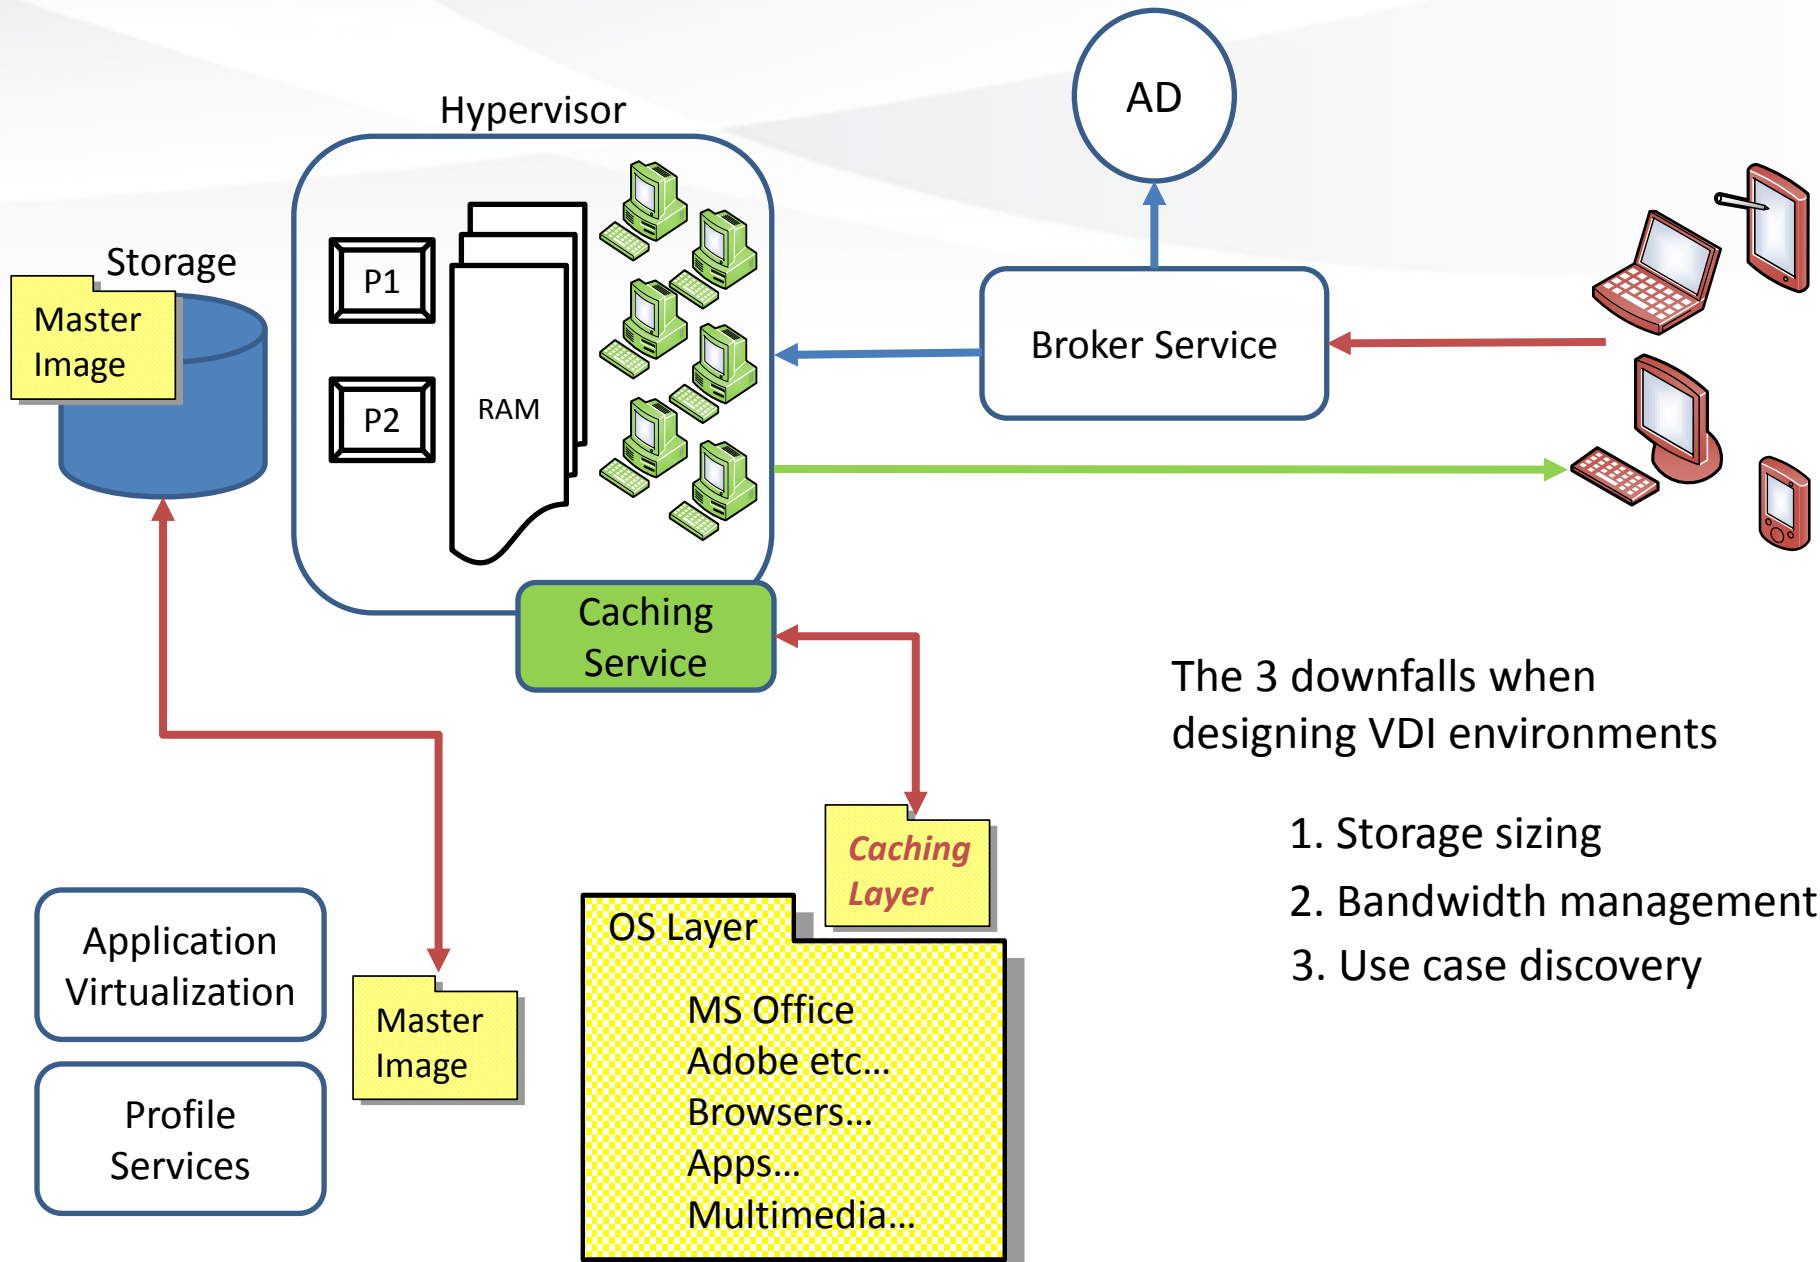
Hypervisor

AD

Storage

Master Image

P1

P2

RAM

Broker Service

Caching Service

The 3 downfalls when designing VDI environments

1. Storage sizing
2. Bandwidth management
3. Use case discovery

Caching Layer

Application Virtualization

Profile Services

Master Image

OS Layer

MS Office
Adobe etc…
Browsers…
Apps…
Multimedia…